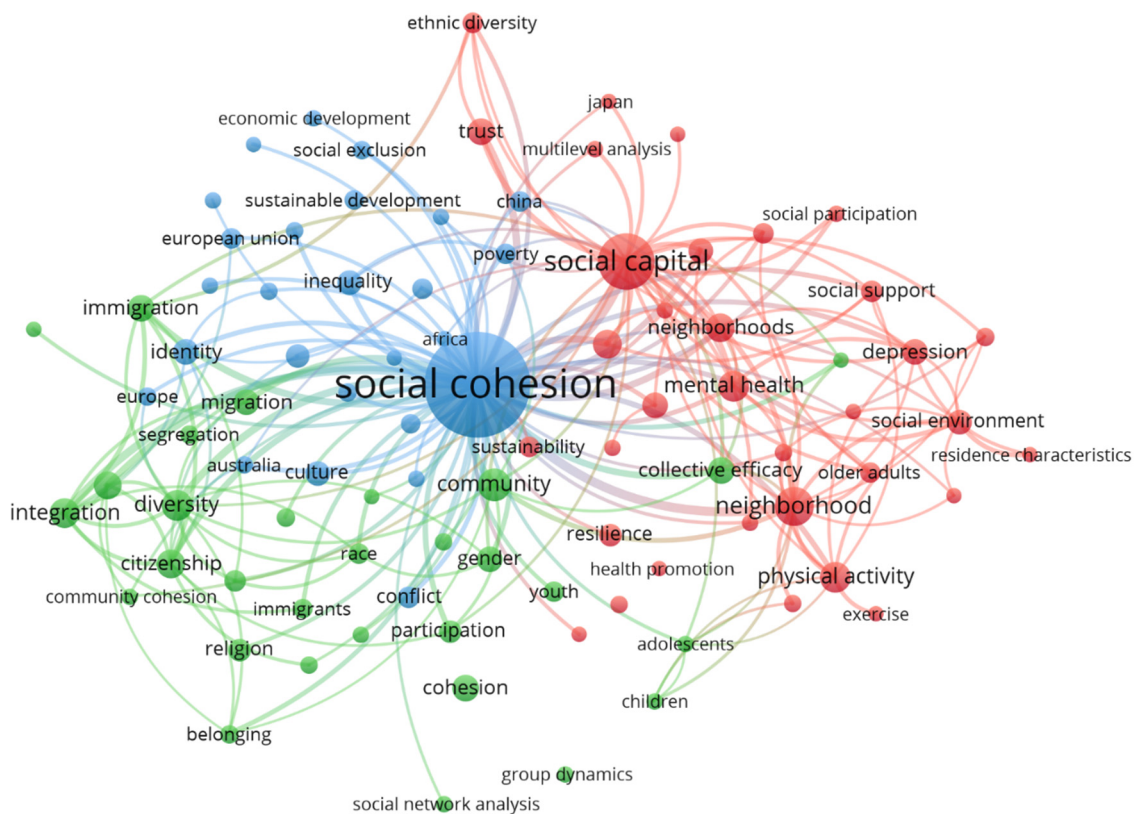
ethnic diversity
japan
economic development
trust
multilevel analysis
social exclusion
sustainable development
china
social participation
european union
poverty
social capital
inequality
social support
immigration
neighborhoods
africa
identity
depression
social cohesion
mental health
europe
migration
social environment
segregation
sustainability
residence characteristics
australia
collective efficacy
culture
older adults
community
integration
diversity
neighborhood
resilience
citizenship
race
gender
health promotion
physical activity
community cohesion
immigrants
conflict
youth
exercise
participation
religion
adolescents
cohesion
children
belonging
group dynamics
social network analysis